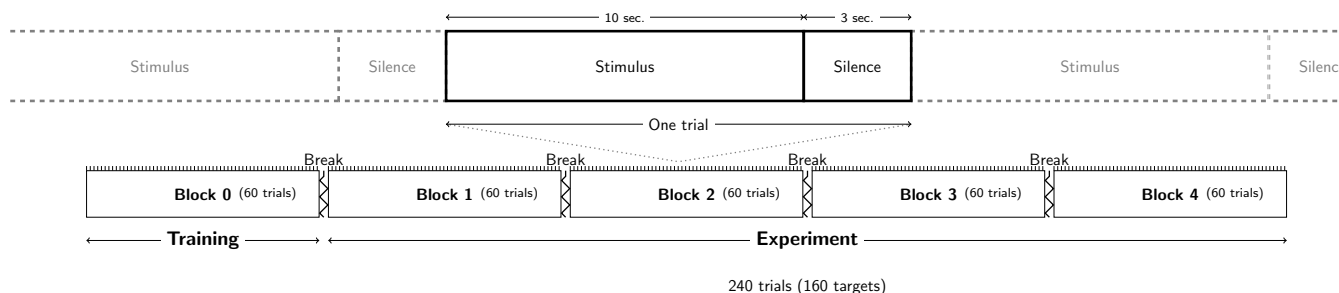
10 sec.

3 sec.

Stimulus

Silence

Stimulus

Silence

Stimulus

Silenc

One trial

Break

Break

Break

Break

Block 0 (60 trials)

Block 1 (60 trials)

Block 2 (60 trials)

Block 3 (60 trials)

Block 4 (60 trials)

Training

Experiment

240 trials (160 targets)